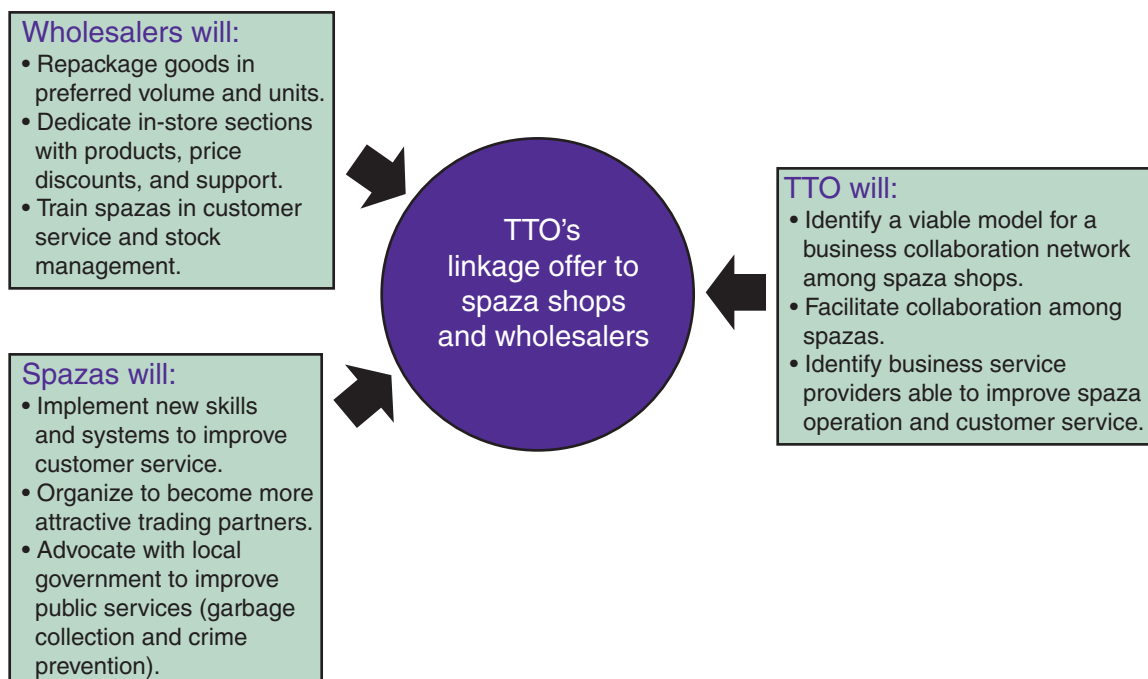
Wholesalers will:
• Repackage goods in preferred volume and units.
• Dedicate in-store sections with products, price discounts, and support.
• Train spazas in customer service and stock management.

TTO's linkage offer to spaza shops and wholesalers

TTO will:
• Identify a viable model for a business collaboration network among spaza shops.
• Facilitate collaboration among spazas.
• Identify business service providers able to improve spaza operation and customer service.

Spazas will:
• Implement new skills and systems to improve customer service.
• Organize to become more attractive trading partners.
• Advocate with local government to improve public services (garbage collection and crime prevention).